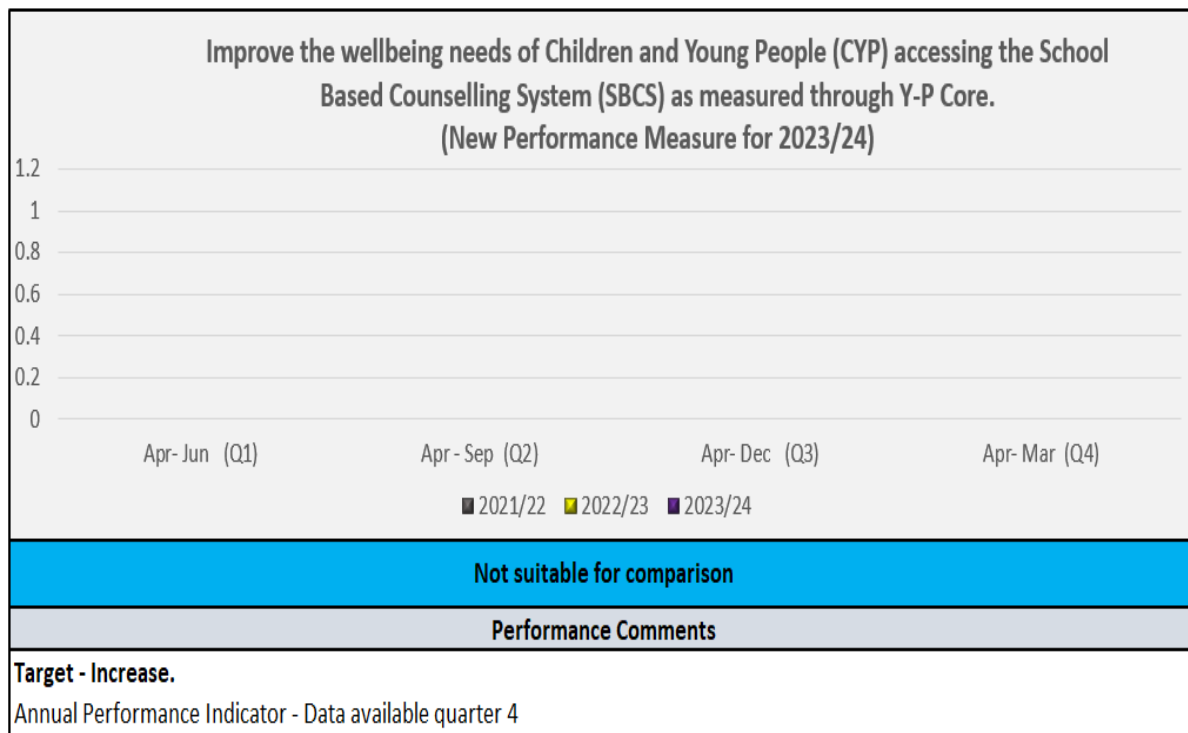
Improve the wellbeing needs of Children and Young People (CYP) accessing the School Based Counselling System (SBCS) as measured through Y-P Core.
(New Performance Measure for 2023/24)

1.2
1
0.8
0.6
0.4
0.2
0

Apr- Jun (Q1)
Apr - Sep (Q2)
Apr- Dec (Q3)
Apr- Mar (Q4)

2021/22 2022/23 2023/24

Not suitable for comparison

Performance Comments

Target - Increase.

Annual Performance Indicator - Data available quarter 4